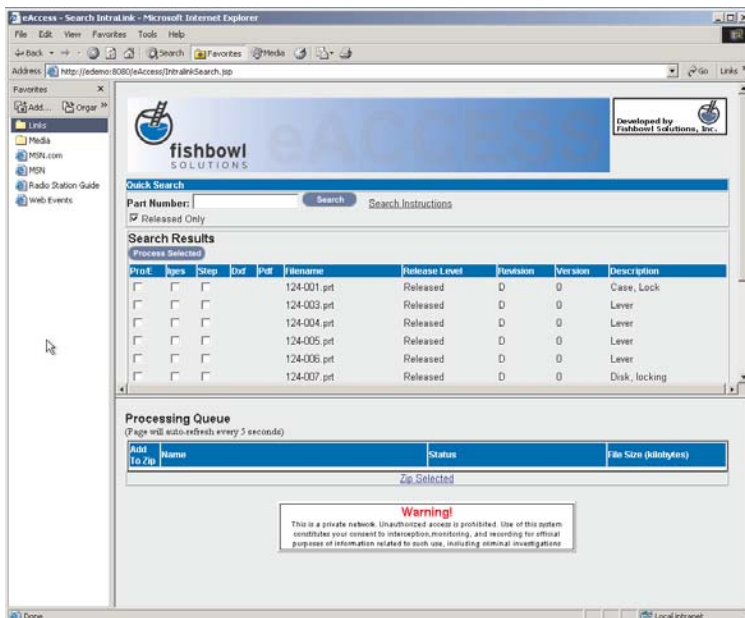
eAccess - Search IntraLink - Microsoft Internet Explorer

File Edit View Favorites Tools Help

Back Search Favorites Media

Address http://edemo:8080/eAccess/IntralinkSearch.jsp

Go Links

Favorites

Add... Organ

Links

Media

MSN.com

MSN

Radio Station Guide

Web Events

fishbowl SOLUTIONS

eACCESS

Developed by Fishbowl Solutions, Inc.

Quick Search

Part Number: Search Search Instructions

Released Only

Search Results

Process Selected

| Pro/E | Iges | Step | Dxf | Pdf | Filename | Release Level | Revision | Version | Description |
|---|---|---|---|---|---|---|---|---|---|
| | | | | | 124-001.prt | Released | D | 0 | Case, Lock |
| | | | | | 124-003.prt | Released | D | 0 | Lever |
| | | | | | 124-004.prt | Released | D | 0 | Lever |
| | | | | | 124-005.prt | Released | D | 0 | Lever |
| | | | | | 124-006.prt | Released | D | 0 | Lever |
| | | | | | 124-007.prt | Released | D | 0 | Disk, locking |

Processing Queue

(Page will auto-refresh every 5 seconds)

| Add To Zip | Name | Status | File Size (kilobytes) |
|---|---|---|---|

Zip Selected

Warning!

This is a private network. Unauthorized access is prohibited. Use of this system constitutes your consent to interception, monitoring, and recording for official purposes of information related to such use, including criminal investigations

Done

Local intranet